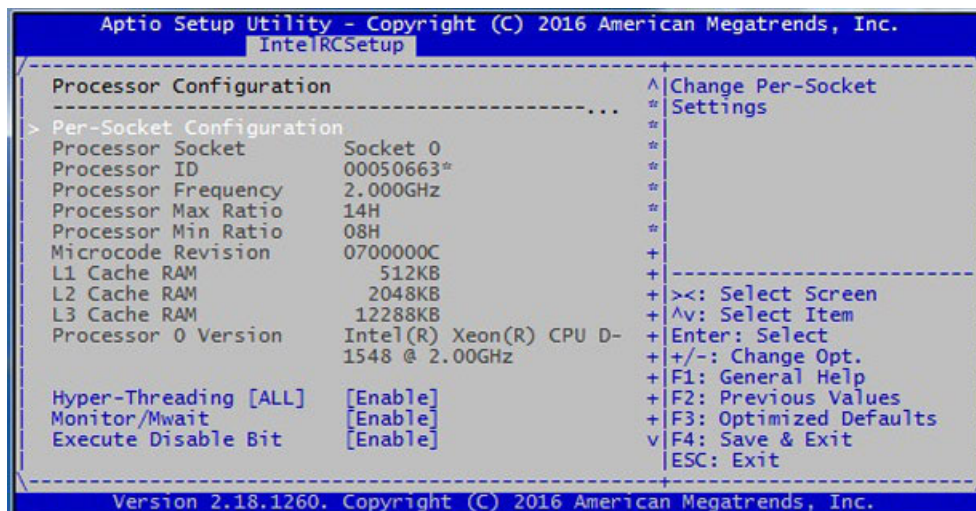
Aptio Setup Utility - Copyright (C) 2016 American Megatrends, Inc.
IntelRCSetup

Processor Configuration
-----------------------------------------...

> Per-Socket Configuration
Processor Socket Socket 0
Processor ID 00050663*
Processor Frequency 2.000GHz
Processor Max Ratio 14H
Processor Min Ratio 08H
Microcode Revision 0700000C
L1 Cache RAM 512KB
L2 Cache RAM 2048KB
L3 Cache RAM 12288KB
Processor 0 Version Intel(R) Xeon(R) CPU D-1548 @ 2.00GHz

Hyper-Threading [ALL] [Enable]
Monitor/Mwait [Enable]
Execute Disable Bit [Enable]

Change Per-Socket Settings

><: Select Screen
^v: Select Item
Enter: Select
+/-: Change Opt.
F1: General Help
F2: Previous Values
F3: Optimized Defaults
F4: Save & Exit
ESC: Exit

Version 2.18.1260. Copyright (C) 2016 American Megatrends, Inc.